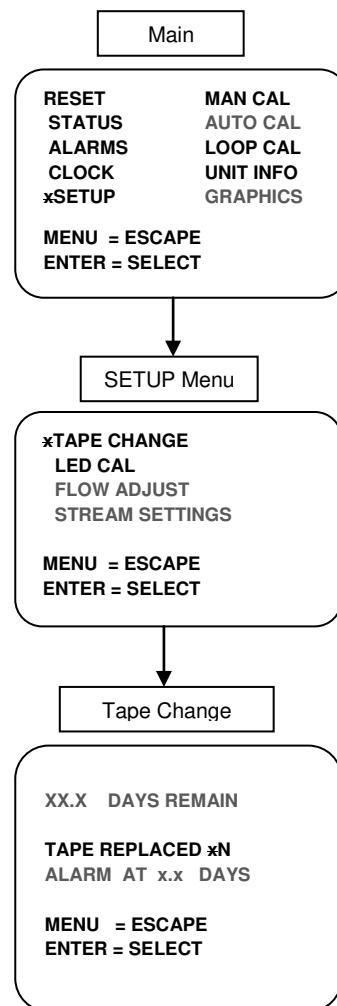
Main

RESET
STATUS
ALARMS
CLOCK
⁎SETUP

MAN CAL
AUTO CAL
LOOP CAL
UNIT INFO
GRAPHICS

MENU = ESCAPE
ENTER = SELECT

SETUP Menu

⁎TAPE CHANGE
LED CAL
FLOW ADJUST
STREAM SETTINGS

MENU = ESCAPE
ENTER = SELECT

Tape Change

XX.X DAYS REMAIN

TAPE REPLACED ⁎N
ALARM AT x.x DAYS

MENU = ESCAPE
ENTER = SELECT